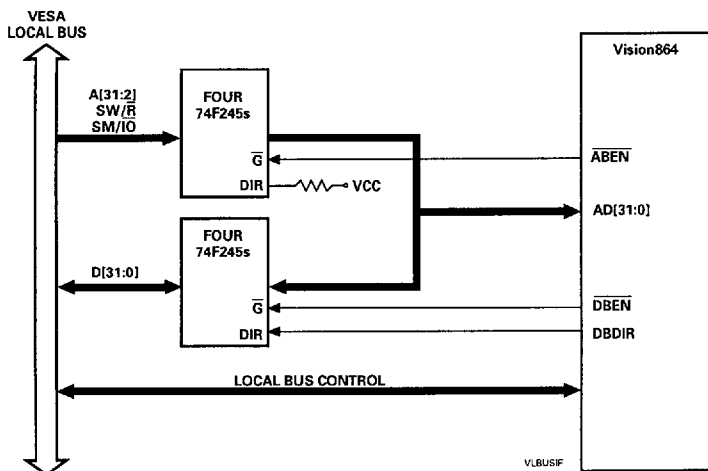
VESA
LOCAL BUS

A[31:2]
SW/$\overline{R}$
SM/$\overline{IO}$

FOUR
74F245s
$\overline{G}$
DIR
VCC

FOUR
74F245s
$\overline{G}$
DIR

D[31:0]

Vision864

$\overline{ABEN}$

AD[31:0]

$\overline{DBEN}$

DBDIR

LOCAL BUS CONTROL

VLBUSIF